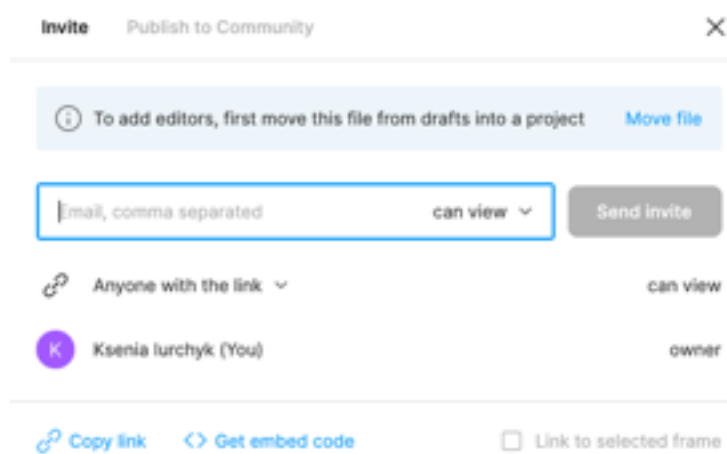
Invite Publish to Community

To add editors, first move this file from drafts into a project Move file

Email, comma separated can view

Send invite

Anyone with the link can view

K Ksenia Iurchyk (You) owner

Copy link Get embed code Link to selected frame